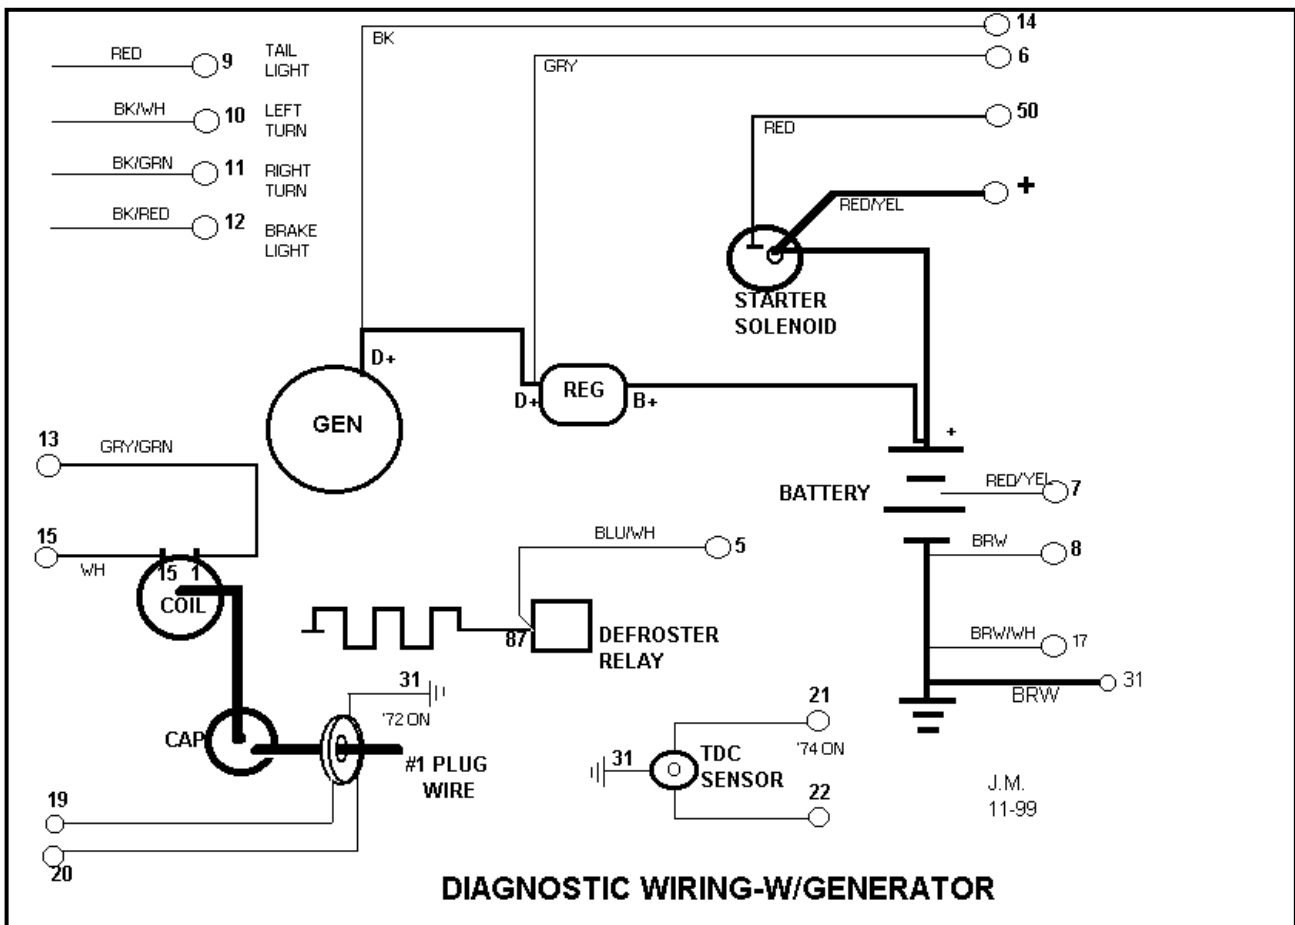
RED 9 TAIL LIGHT

BK/WH 10 LEFT TURN

BK/GRN 11 RIGHT TURN

BK/RED 12 BRAKE LIGHT

BK

14

GRY

6

RED

50

RED/YEL

+

STARTER SOLENOID

D+

GEN

D+

REG

B+

+

BATTERY

RED/YEL 7

BRW 8

BRW/WH 17

BRW 31

13

GRY/GRN

15

WH

15 1

COIL

BLU/WH 5

87

DEFROSTER RELAY

31

'72 ON

CAP

#1 PLUG WIRE

21

'74 ON

31

TDC SENSOR

22

19

20

J.M.
11-99

DIAGNOSTIC WIRING-W/GENERATOR